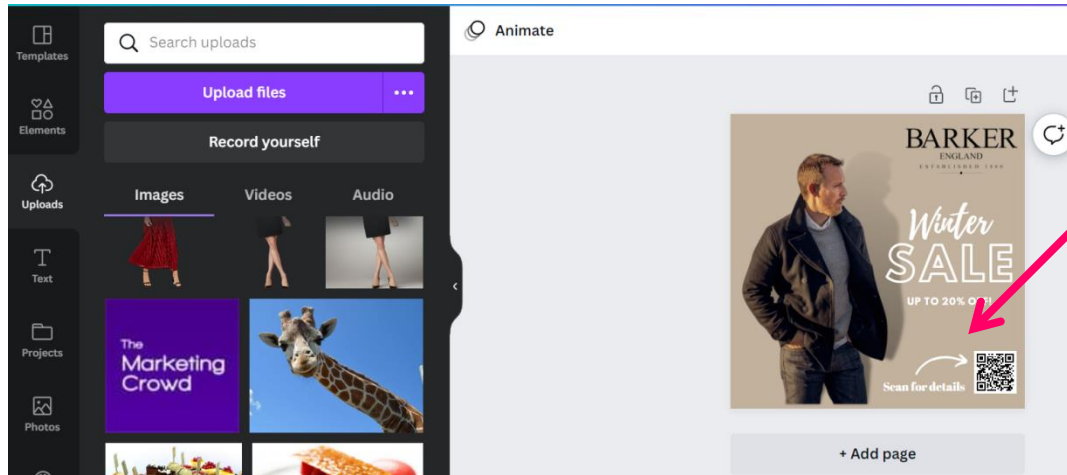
Templates

Elements

Uploads

Text

Projects

Photos

Search uploads

Upload files

...

Record yourself

Images

Videos

Audio

The Marketing Crowd

Animate

BARKER
ENGLAND
ESTABLISHED 1880

Winter SALE

UP TO 20% O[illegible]

Scan for details

+ Add page